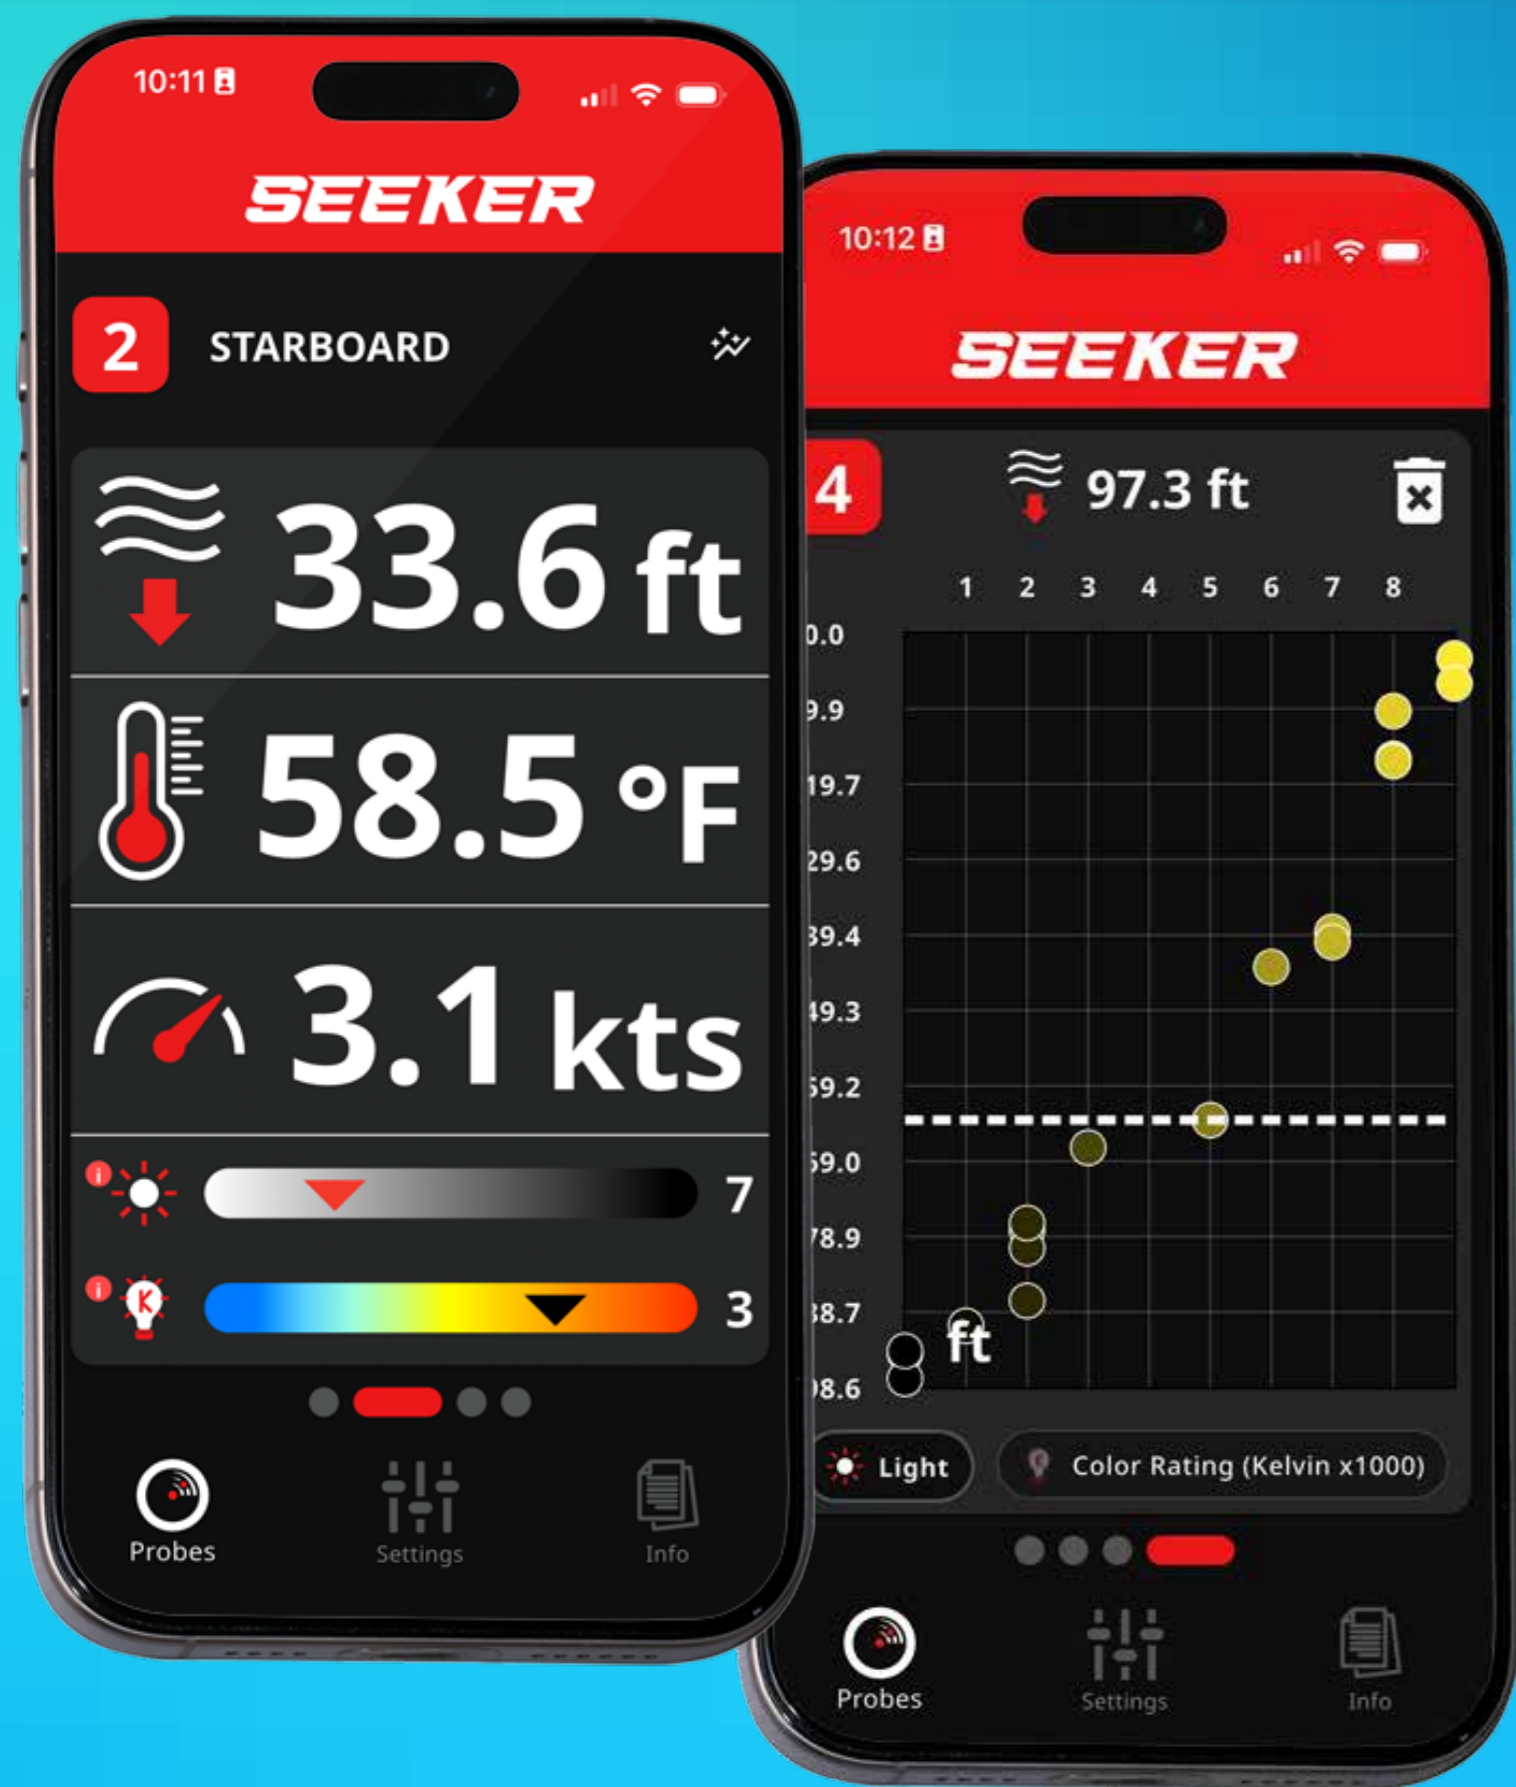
10:11

SEEKER

2 STARBOARD

33.6 ft

58.5 °F

3.1 kts

7

3

Probes Settings Info

10:12

SEEKER

4 97.3 ft

1 2 3 4 5 6 7 8

0.0
9.9
19.7
29.6
39.4
49.3
59.2
59.0
78.9
38.7
98.6

ft

Light Color Rating (Kelvin x1000)

Probes Settings Info